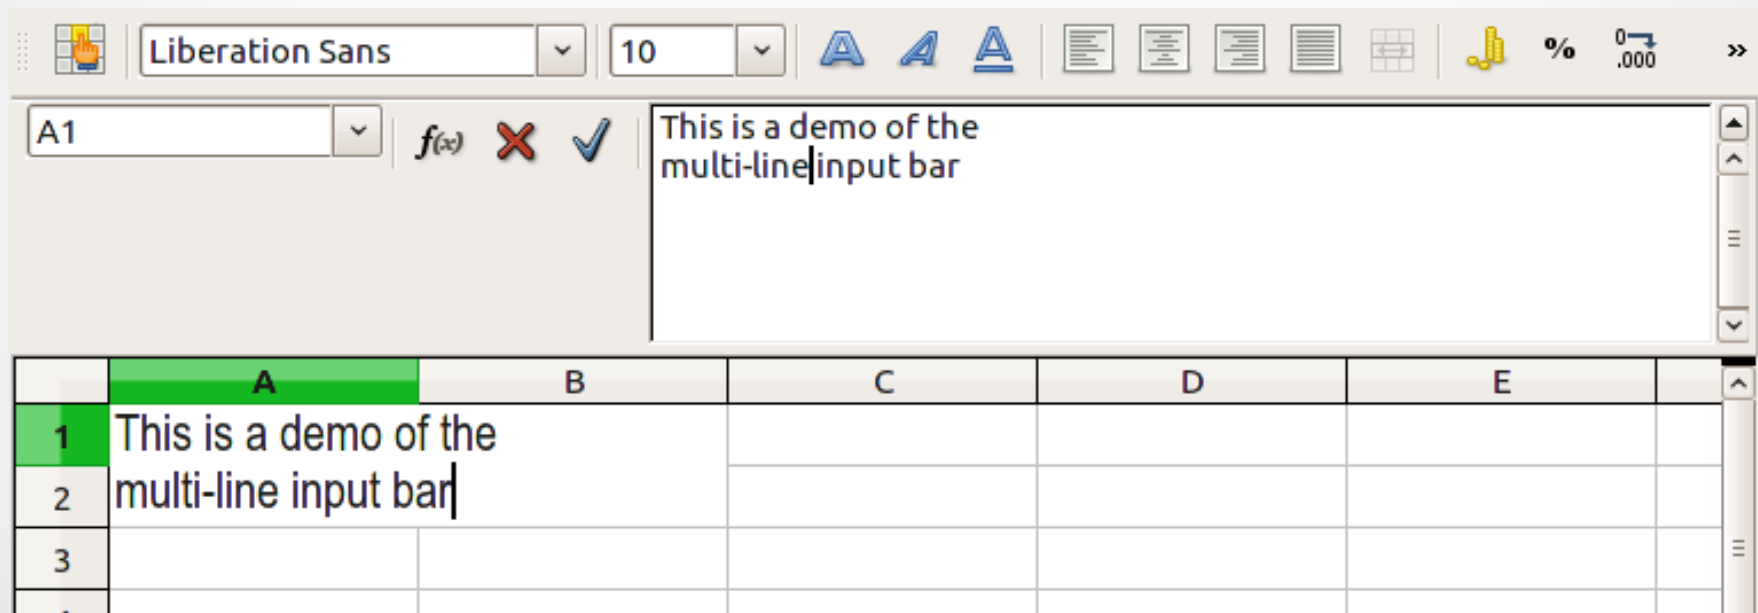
Liberation Sans
10
A A A
%
0
.000
»
A1
$f(x)$
This is a demo of the
multi-line input bar

| | A | B | C | D | E |
|---|---|---|---|---|---|
| 1 | This is a demo of the | | | | |
| 2 | multi-line input bar | | | | |
| 3 | | | | | |